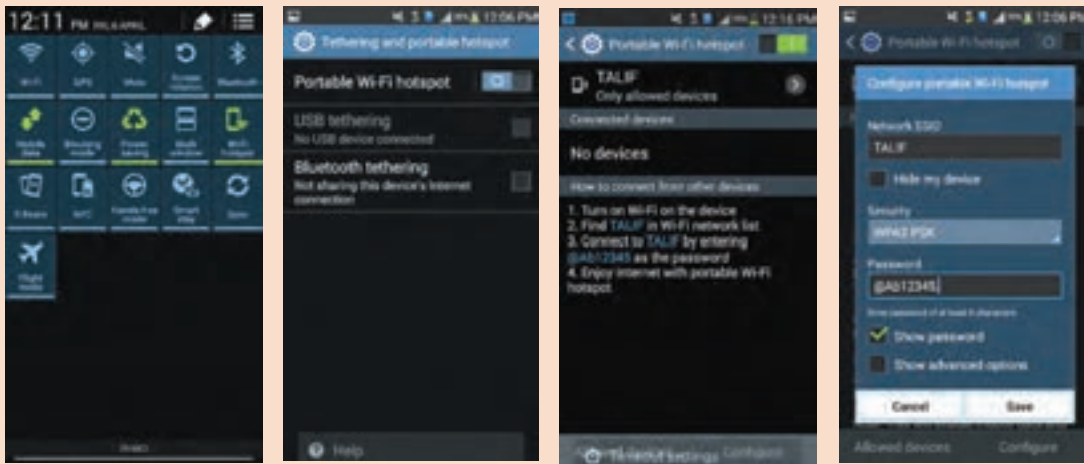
12:11 PM FRI, 4 APRIL

Wi-Fi
GPS
Mute
Screen rotation
Bluetooth
Mobile data
Blocking mode
Power saving
Multi window
Wi-Fi Hotspot
S Beam
NFC
Hands-free mode
Smart stay
Sync
Flight mode

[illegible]

12:06 PM
Tethering and portable hotspot
Portable Wi-Fi hotspot
USB tethering
No USB device connected
Bluetooth tethering
Not sharing this device's Internet connection
Help

12:16 PM
Portable Wi-Fi hotspot
TALIF
Only allowed devices
Connected devices
No devices
How to connect from other devices
1. Turn on Wi-Fi on the device
2. Find TALIF in Wi-Fi network list
3. Connect to TALIF by entering @Ab12345 as the password
4. Enjoy internet with portable Wi-Fi hotspot
Timeout settings Configure

12:06 PM
Portable Wi-Fi hotspot
Configure portable Wi-Fi hotspot
Network SSID
TALIF
Hide my device
Security
WPA2 PSK
Password
@Ab12345
Enter password of at least 8 characters
Show password
Show advanced options
Cancel
Save
Allowed devices
Configure